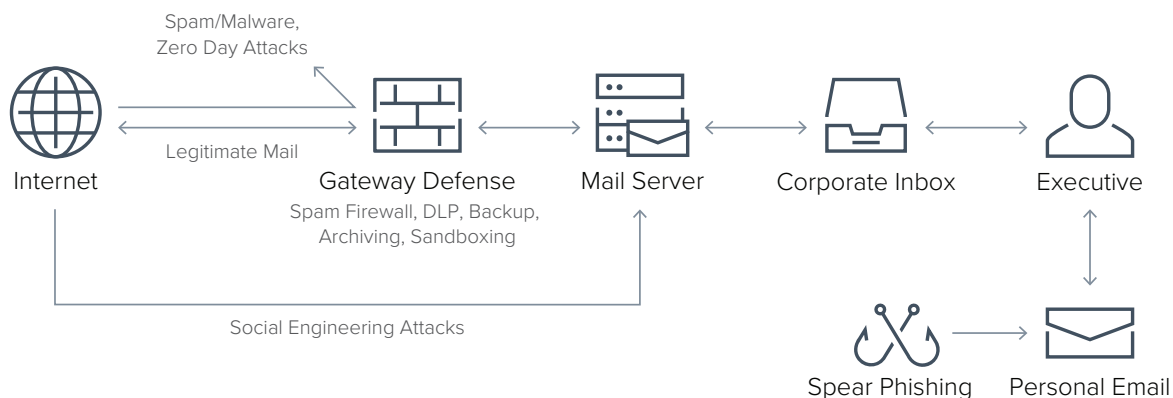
Spam/Malware, Zero Day Attacks

Legitimate Mail

Internet

Gateway Defense

Spam Firewall, DLP, Backup, Archiving, Sandboxing

Mail Server

Corporate Inbox

Executive

Social Engineering Attacks

Spear Phishing

Personal Email